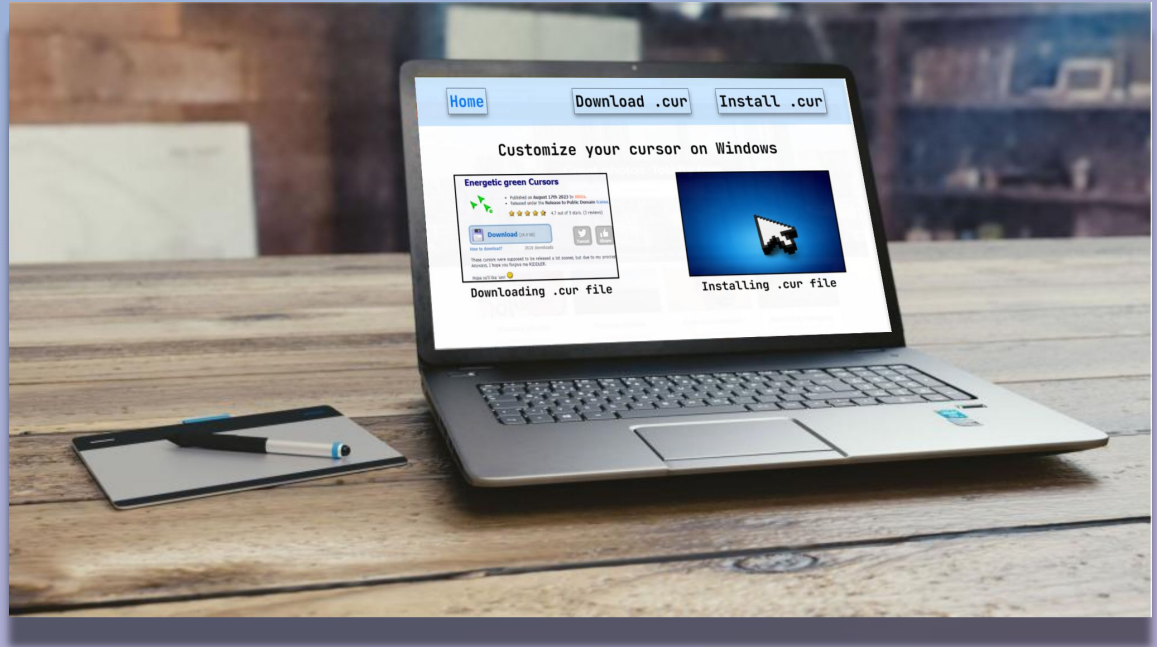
Home

Download .cur

Install .cur

Customize your cursor on Windows

Energetic green Cursors

Published on August 17th 2023 by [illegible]

Released under the Release to Public Domain license

4.7 out of 5 stars (3 reviews)

Download

How to download?

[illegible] downloads

These cursors were supposed to be released a lot sooner, but due to my procrastination... I hope you forgive me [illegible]

Hope you'll like 'em

Downloading .cur file

Installing .cur file